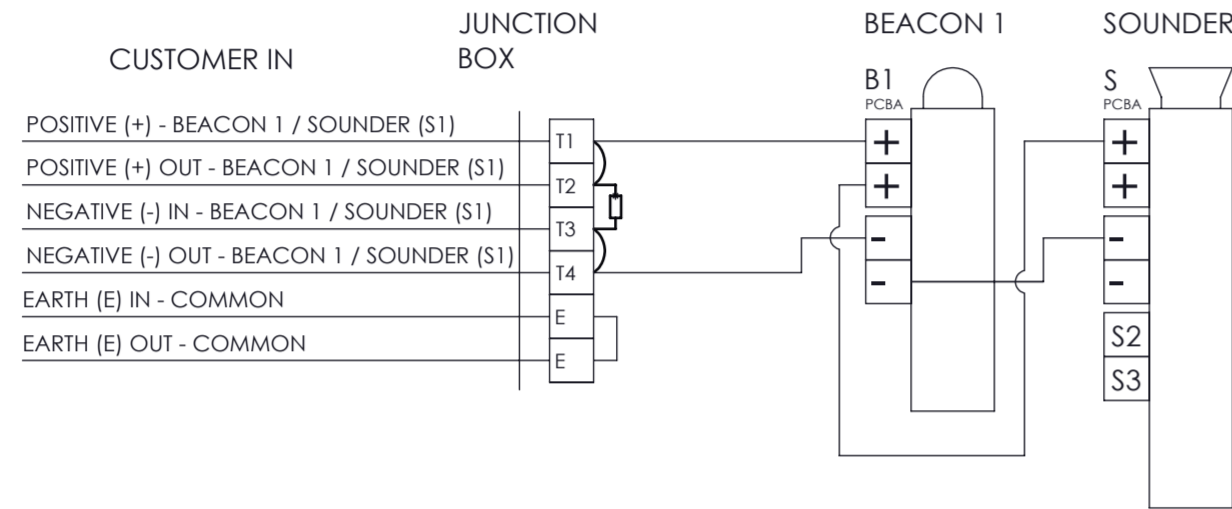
CUSTOMER IN

JUNCTION BOX

BEACON 1

SOUNDER

POSITIVE (+) - BEACON 1 / SOUNDER (S1)
POSITIVE (+) OUT - BEACON 1 / SOUNDER (S1)
NEGATIVE (-) IN - BEACON 1 / SOUNDER (S1)
NEGATIVE (-) OUT - BEACON 1 / SOUNDER (S1)
EARTH (E) IN - COMMON
EARTH (E) OUT - COMMON

T1
T2
T3
T4
E
E

B1
PCBA
+
+
-
-

S
PCBA
+
+
-
-
S2
S3